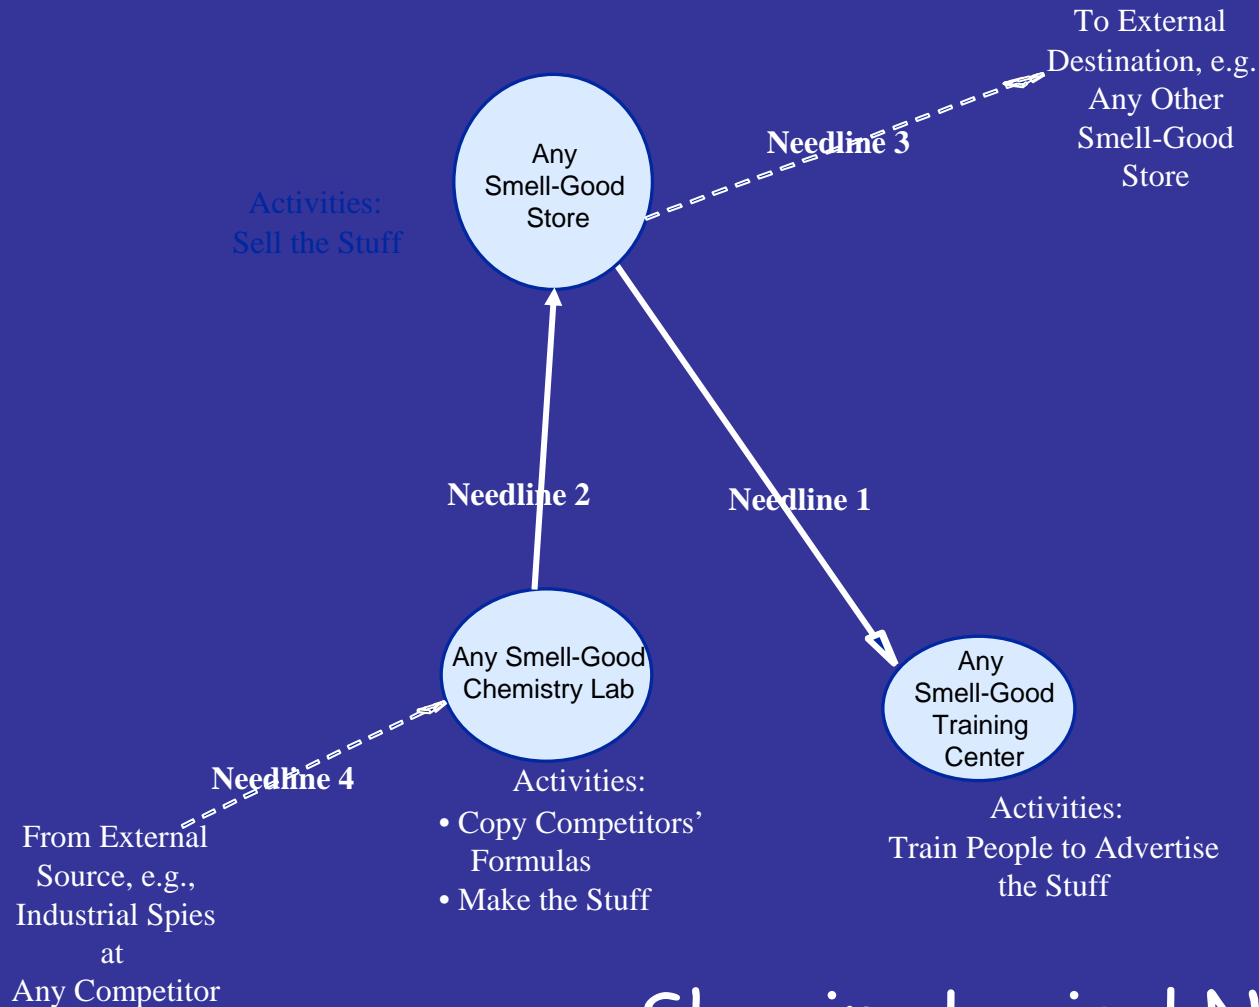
To External Destination, e.g. Any Other Smell-Good Store

Needline 3

Any Smell-Good Store

Activities: Sell the Stuff

Needline 2

Needline 1

Any Smell-Good Chemistry Lab

Any Smell-Good Training Center

Needline 4

Activities:
• Copy Competitors' Formulas
• Make the Stuff

Activities:
Train People to Advertise the Stuff

From External Source, e.g., Industrial Spies at Any Competitor

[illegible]